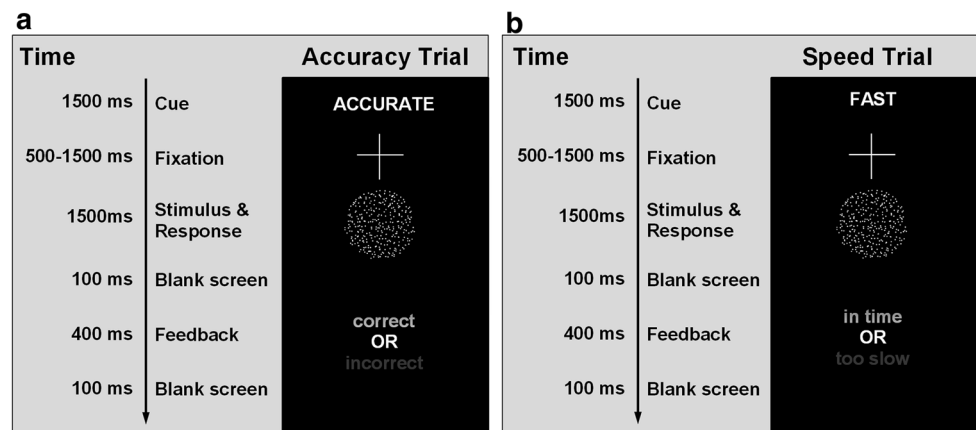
a

Time

Accuracy Trial

1500 ms Cue

ACCURATE

500-1500 ms Fixation

1500ms Stimulus & Response

100 ms Blank screen

400 ms Feedback

correct
OR
incorrect

100 ms Blank screen

b

Time

Speed Trial

1500 ms Cue

FAST

500-1500 ms Fixation

1500ms Stimulus & Response

100 ms Blank screen

400 ms Feedback

in time
OR
too slow

100 ms Blank screen